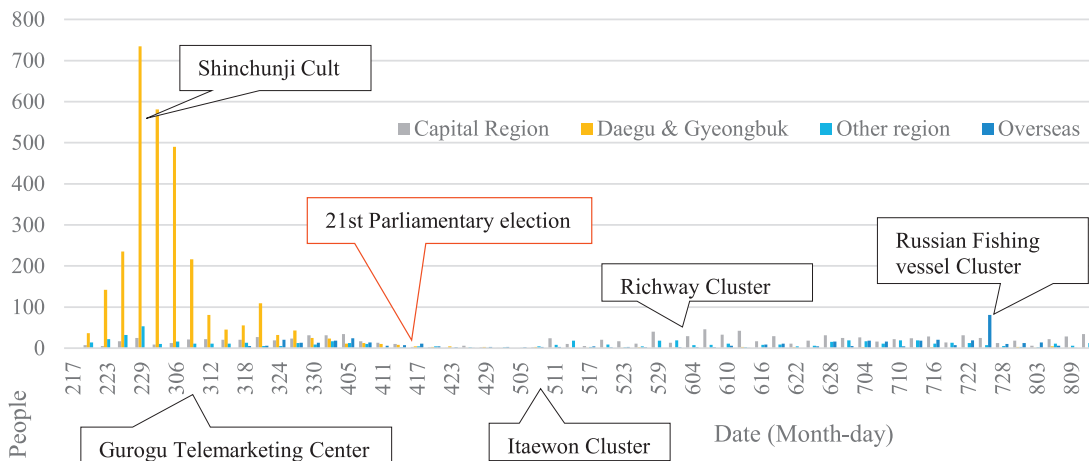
800
700
600
500
400
300
200
100
0

People

Shinchunji Cult

Capital Region Daegu & Gyeongbuk Other region Overseas

21st Parliamentary election

Russian Fishing vessel Cluster

Richway Cluster

217 223 229 306 312 318 324 330 405 411 417 423 429 505 511 517 523 529 604 610 616 622 628 704 710 716 722 728 803 809

Gurogu Telemarketing Center

Itaewon Cluster

Date (Month-day)